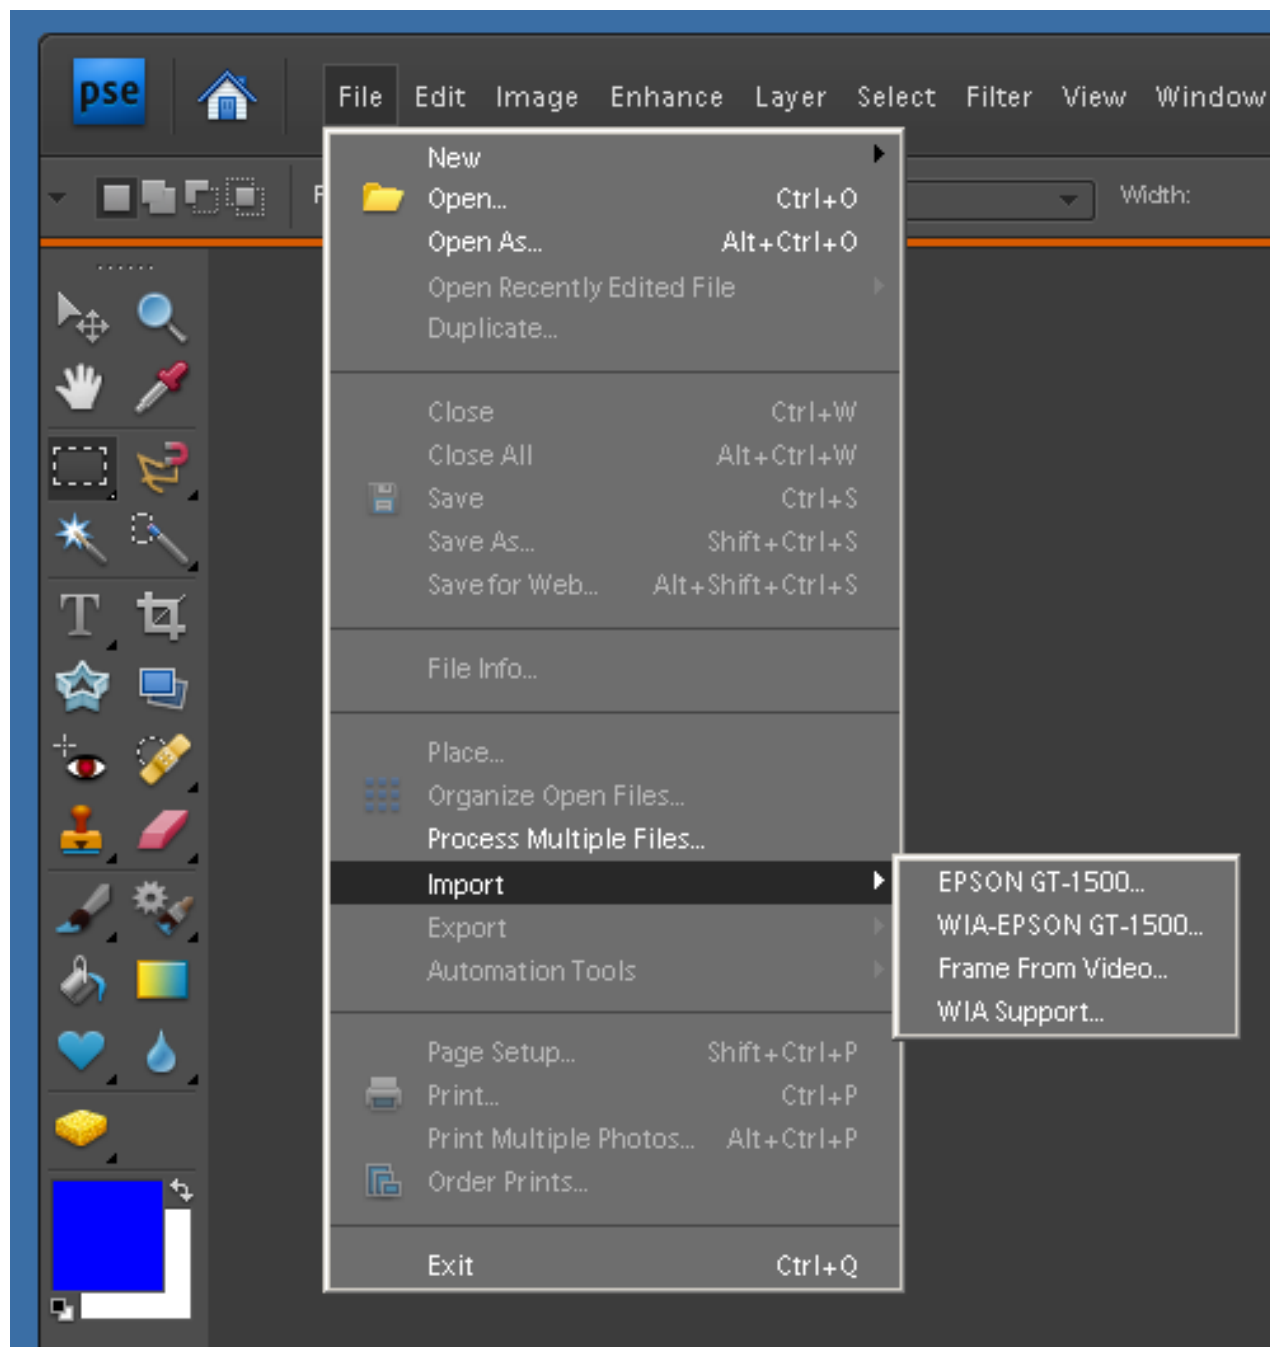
pse

File Edit Image Enhance Layer Select Filter View Window

Width:

New
Open... Ctrl+O
Open As... Alt+Ctrl+O
Open Recently Edited File
Duplicate...

Close Ctrl+W
Close All Alt+Ctrl+W
Save Ctrl+S
Save As... Shift+Ctrl+S
Save for Web... Alt+Shift+Ctrl+S

File Info...

Place...
Organize Open Files...
Process Multiple Files...
Import
Export
Automation Tools

Page Setup... Shift+Ctrl+P
Print... Ctrl+P
Print Multiple Photos... Alt+Ctrl+P
Order Prints...

Exit Ctrl+Q

EPSON GT-1500...
WIA-EPSON GT-1500...
Frame From Video...
WIA Support...